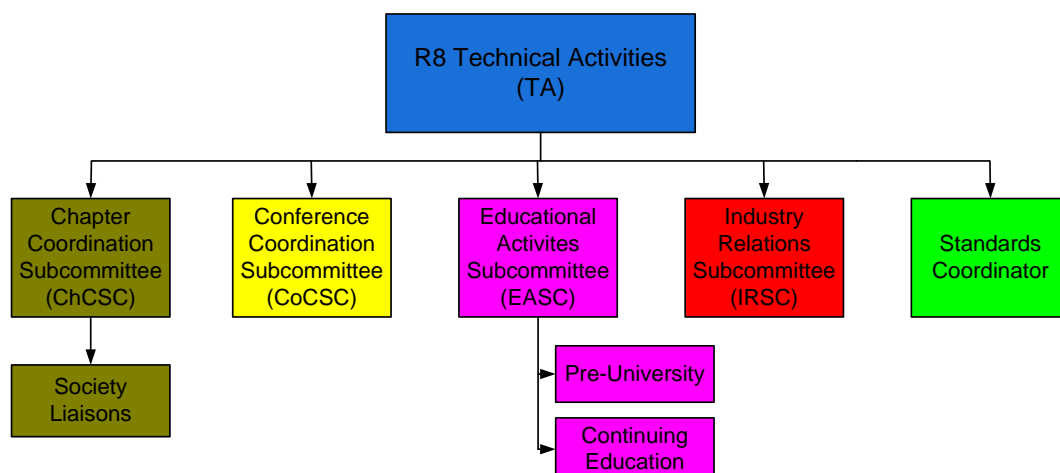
R8 Technical Activities (TA)

Chapter Coordination Subcommittee (ChCSC)

Conference Coordination Subcommittee (CoCSC)

Educational Activites Subcommittee (EASC)

Industry Relations Subcommittee (IRSC)

Standards Coordinator

Society Liaisons

Pre-University

Continuing Education